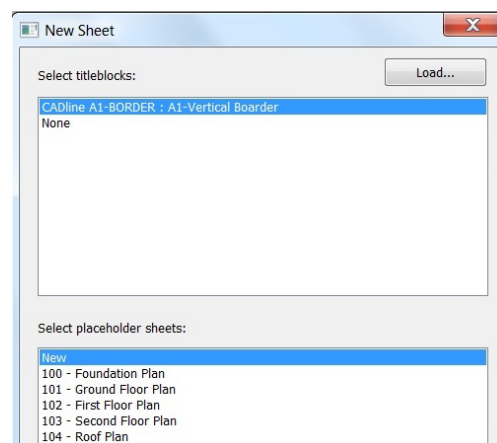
New Sheet

Select titleblocks:

Load...

CADline A1-BORDER : A1-Vertical Boarder
None

Select placeholder sheets:

New
100 - Foundation Plan
101 - Ground Floor Plan
102 - First Floor Plan
103 - Second Floor Plan
104 - Roof Plan